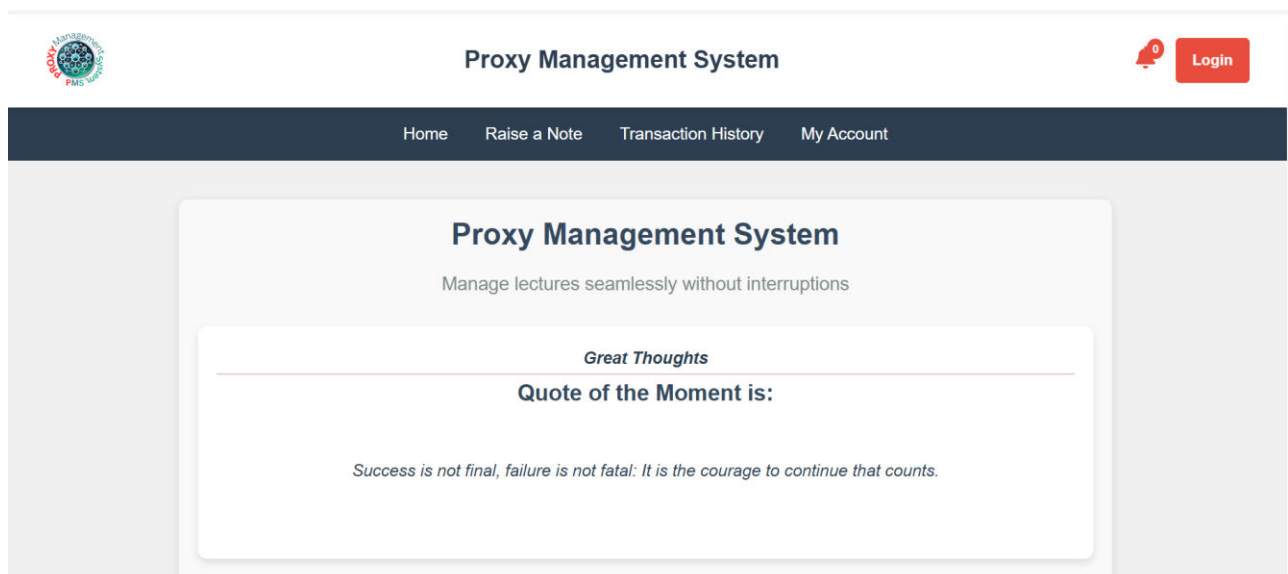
Proxy Management System PMS

Proxy Management System

0

Login

Home Raise a Note Transaction History My Account

Proxy Management System

Manage lectures seamlessly without interruptions

Great Thoughts

Quote of the Moment is:

Success is not final, failure is not fatal: It is the courage to continue that counts.